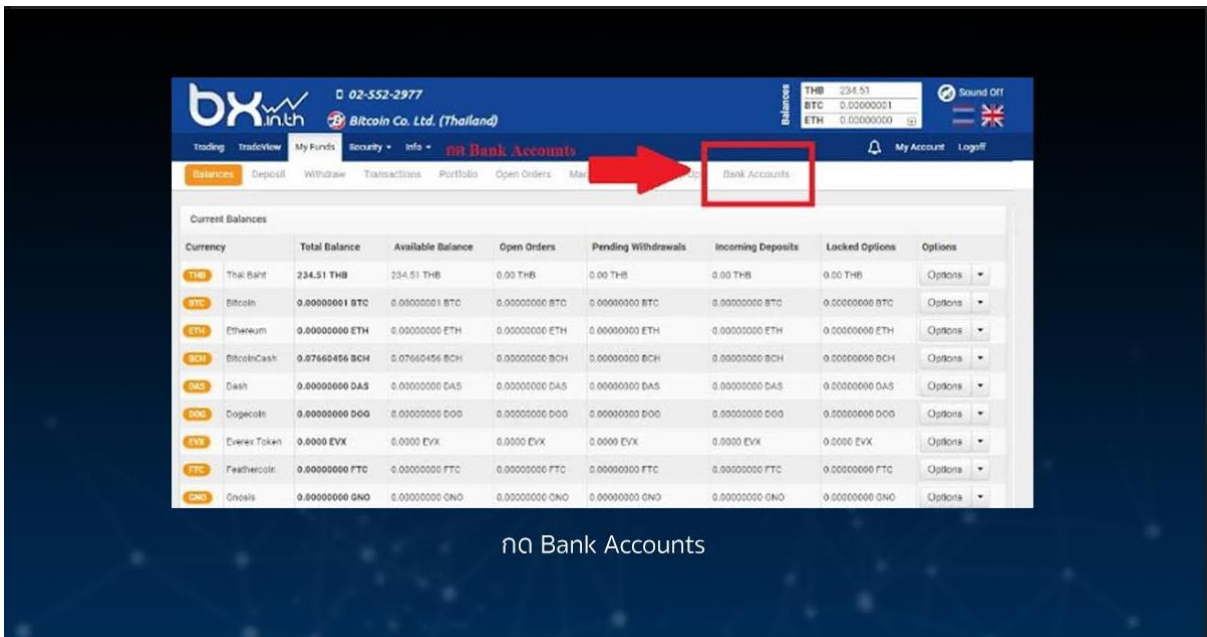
bx.in.th 02-552-2977
Bitcoin Co. Ltd. (Thailand)

Balances
| THB | 234.51 |
|---|---|
| BTC | 0.00000001 |
| ETH | 0.00000000 |

Sound Off

Trading TradeView My Funds Security ▾ Info ▾ กด Bank Accounts My Account Logoff

Balances Deposit Withdraw Transactions Portfolio Open Orders Ma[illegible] Op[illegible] Bank Accounts

Current Balances

| Currency | | Total Balance | Available Balance | Open Orders | Pending Withdrawals | Incoming Deposits | Locked Options | Options |
|---|---|---|---|---|---|---|---|---|
| THB | Thai Baht | 234.51 THB | 234.51 THB | 0.00 THB | 0.00 THB | 0.00 THB | 0.00 THB | Options ▾ |
| BTC | Bitcoin | 0.00000001 BTC | 0.00000001 BTC | 0.00000000 BTC | 0.00000000 BTC | 0.00000000 BTC | 0.00000000 BTC | Options ▾ |
| ETH | Ethereum | 0.00000000 ETH | 0.00000000 ETH | 0.00000000 ETH | 0.00000000 ETH | 0.00000000 ETH | 0.00000000 ETH | Options ▾ |
| BCH | BitcoinCash | 0.07660456 BCH | 0.07660456 BCH | 0.00000000 BCH | 0.00000000 BCH | 0.00000000 BCH | 0.00000000 BCH | Options ▾ |
| DAS | Dash | 0.00000000 DAS | 0.00000000 DAS | 0.00000000 DAS | 0.00000000 DAS | 0.00000000 DAS | 0.00000000 DAS | Options ▾ |
| DOG | Dogecoin | 0.00000000 DOG | 0.00000000 DOG | 0.00000000 DOG | 0.00000000 DOG | 0.00000000 DOG | 0.00000000 DOG | Options ▾ |
| EVX | Everex Token | 0.0000 EVX | 0.0000 EVX | 0.0000 EVX | 0.0000 EVX | 0.0000 EVX | 0.0000 EVX | Options ▾ |
| FTC | Feathercoin | 0.00000000 FTC | 0.00000000 FTC | 0.00000000 FTC | 0.00000000 FTC | 0.00000000 FTC | 0.00000000 FTC | Options ▾ |
| GNO | Gnosis | 0.00000000 GNO | 0.00000000 GNO | 0.00000000 GNO | 0.00000000 GNO | 0.00000000 GNO | 0.00000000 GNO | Options ▾ |

กด Bank Accounts